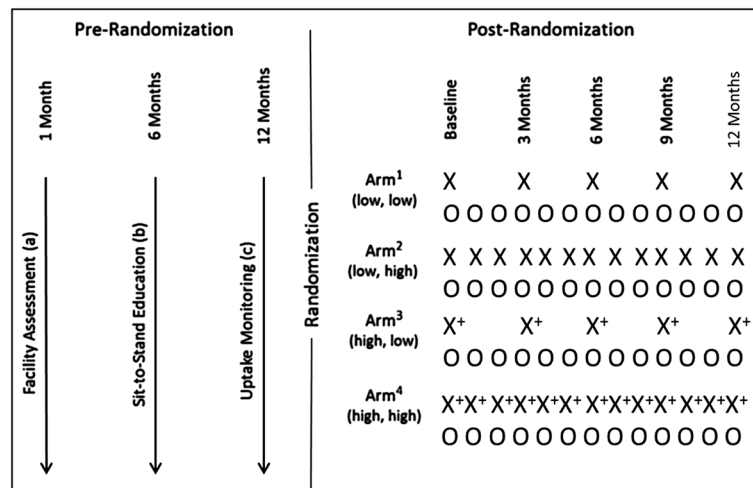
Pre-Randomization

1 Month

6 Months

12 Months

Facility Assessment (a)

Sit-to-Stand Education (b)

Uptake Monitoring (c)

Randomization

Post-Randomization

Baseline

3 Months

6 Months

9 Months

12 Months

Arm$^1$ (low, low)

X X X X X

O O O O O O O O O O O O O

Arm$^2$ (low, high)

X X X X X X X X X X X X X

O O O O O O O O O O O O O

Arm$^3$ (high, low)

X$^+$ X$^+$ X$^+$ X$^+$ X$^+$

O O O O O O O O O O O O O

Arm$^4$ (high, high)

X$^+$X$^+$ X$^+$X$^+$X$^+$X$^+$ X$^+$X$^+$X$^+$X$^+$ X$^+$X$^+$X$^+$

O O O O O O O O O O O O O